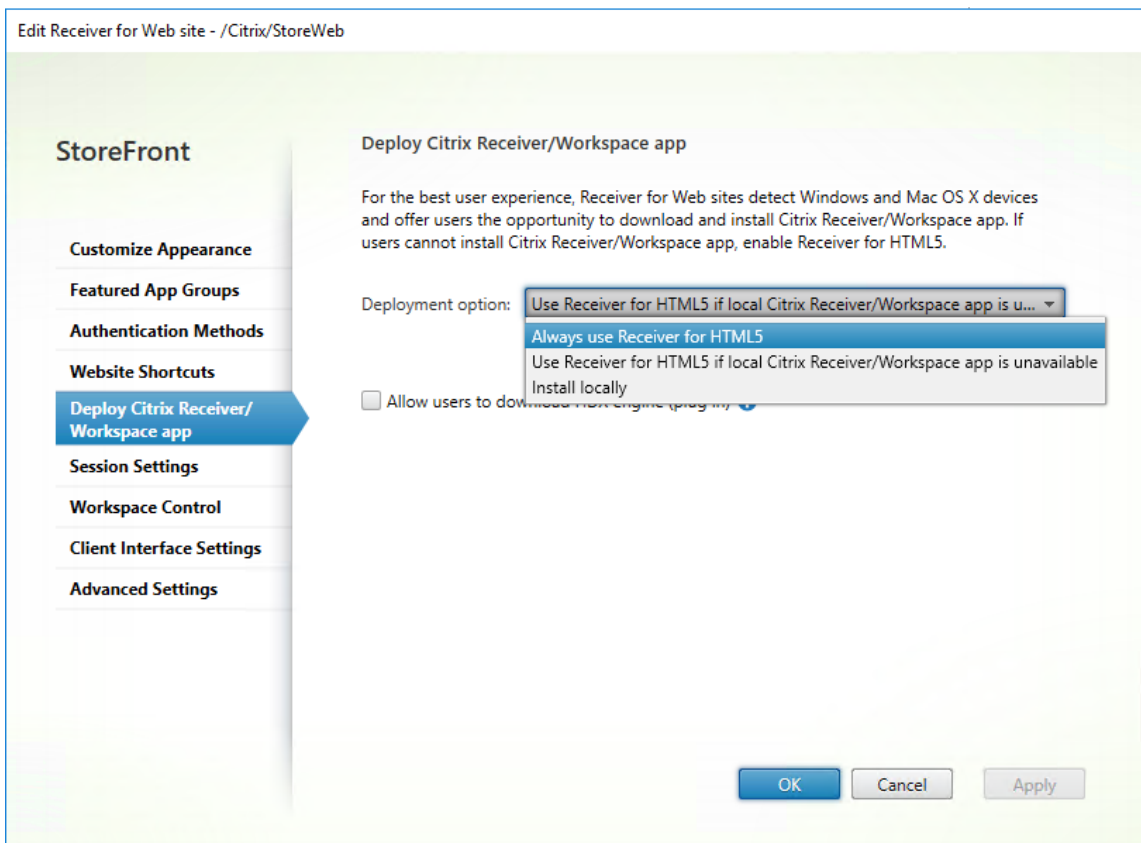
Edit Receiver for Web site - /Citrix/StoreWeb

StoreFront

Customize Appearance
Featured App Groups
Authentication Methods
Website Shortcuts
Deploy Citrix Receiver/ Workspace app
Session Settings
Workspace Control
Client Interface Settings
Advanced Settings

Deploy Citrix Receiver/Workspace app

For the best user experience, Receiver for Web sites detect Windows and Mac OS X devices and offer users the opportunity to download and install Citrix Receiver/Workspace app. If users cannot install Citrix Receiver/Workspace app, enable Receiver for HTML5.

Deployment option: Use Receiver for HTML5 if local Citrix Receiver/Workspace app is u...

Always use Receiver for HTML5
Use Receiver for HTML5 if local Citrix Receiver/Workspace app is unavailable
Install locally

Allow users to dow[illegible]

OK Cancel Apply